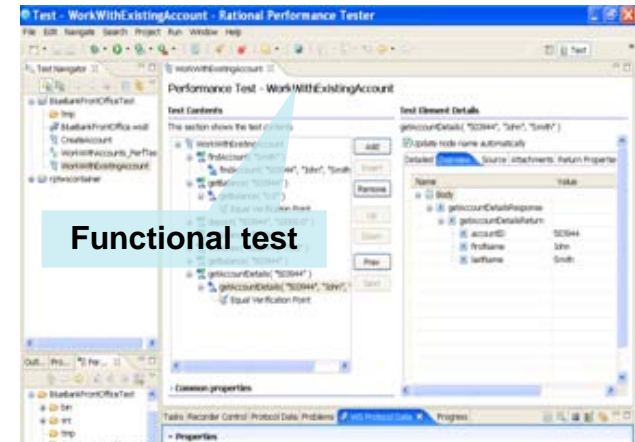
Test - WorkWithExistingAccount - Rational Performance Tester
File Edit Navigate Search Project Run Window Help

Test Navigator
WorkWithExistingAccount

BlueBankFrontOfficeTest
tmp
BlueBankFrontOffice.wsdl
CreateAccount
WorkWithAccounts_PerfTest
WorkWithExistingAccount
rpbvcontainer

Performance Test - WorkWithExistingAccount

Test Contents
This section shows the test contents

WorkWithExistingAccount
findAccount( "Smith" )
findAccount( "503944", "John", "Smith" )
getBalance( "503944" )
getBalance( "0.0" )
Equal Verification Point
getBalance( "503944" )
getAccountDetails( "503944" )
getAccountDetails( "503944", "John", "Smith" )
Equal Verification Point

Add
Insert
Remove
Up
Down
Prev
Next

Functional test

Common properties

Test Element Details
getAccountDetails( "503944", "John", "Smith" )
Update node name automatically
Detailed Overview Source Attachments Return Properties

| Name | Value |
|---|---|
| Body | |
| getAccountDetailsResponse | |
| getAccountDetailsReturn | |
| accountID | 503944 |
| firstName | John |
| lastName | Smith |

Out... Pro... Per...
BlueBankFrontOfficeTest
bin
src
tmp

Tasks Recorder Control Protocol Data Problems WS Protocol Data Progress
Properties